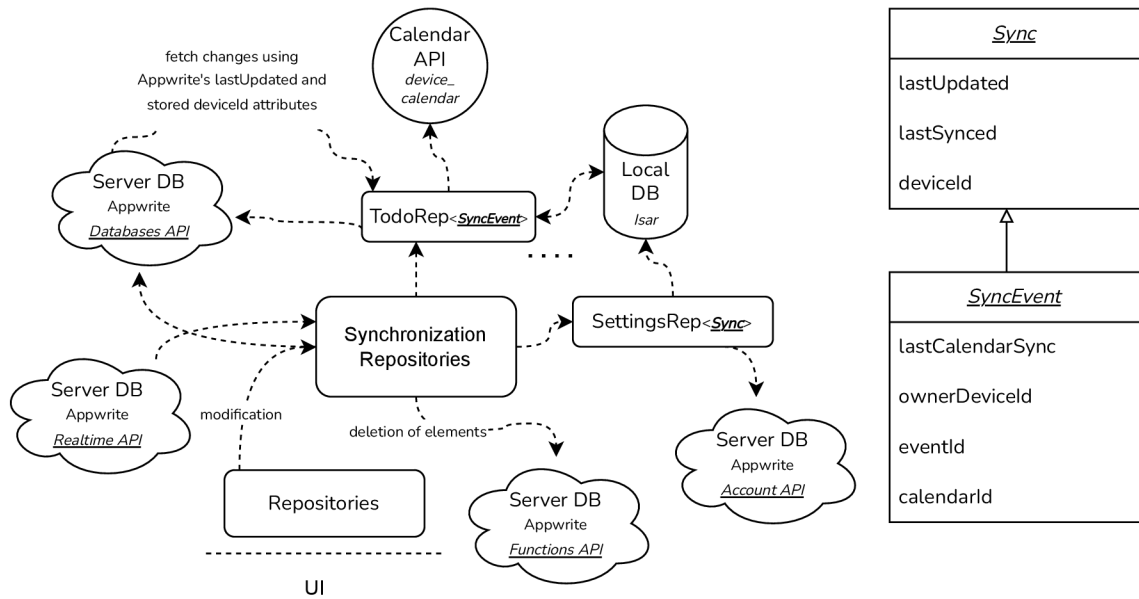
fetch changes using Appwrite's lastUpdated and stored deviceId attributes

Calendar API
device_calendar

Server DB
Appwrite
Databases API

TodoRep<SyncEvent>

Local DB
Isar

Synchronization Repositories

SettingsRep<Sync>

Server DB
Appwrite
Realtime API

modification

deletion of elements

Server DB
Appwrite
Account API

Repositories

Server DB
Appwrite
Functions API

UI

Sync
lastUpdated
lastSynced
deviceId

SyncEvent
lastCalendarSync
ownerDeviceId
eventId
calendarId